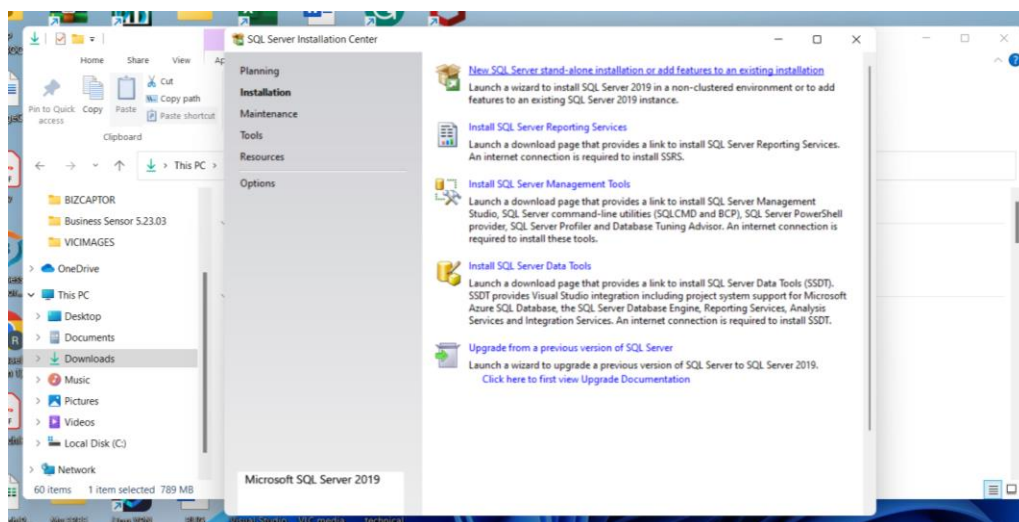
Home Share View

Pin to Quick access Copy Paste Cut Copy path Paste shortcut

Clipboard

This PC

BIZCAPTOR
Business Sensor 5.23.03
VICIMAGES
OneDrive
This PC
Desktop
Documents
Downloads
Music
Pictures
Videos
Local Disk (C:)
Network

60 items 1 item selected 789 MB

SQL Server Installation Center

Planning
Installation
Maintenance
Tools
Resources
Options

Microsoft SQL Server 2019

New SQL Server stand-alone installation or add features to an existing installation
Launch a wizard to install SQL Server 2019 in a non-clustered environment or to add features to an existing SQL Server 2019 instance.

Install SQL Server Reporting Services
Launch a download page that provides a link to install SQL Server Reporting Services. An internet connection is required to install SSRS.

Install SQL Server Management Tools
Launch a download page that provides a link to install SQL Server Management Studio, SQL Server command-line utilities (SQLCMD and BCP), SQL Server PowerShell provider, SQL Server Profiler and Database Tuning Advisor. An internet connection is required to install these tools.

Install SQL Server Data Tools
Launch a download page that provides a link to install SQL Server Data Tools (SSDT). SSDT provides Visual Studio integration including project system support for Microsoft Azure SQL Database, the SQL Server Database Engine, Reporting Services, Analysis Services and Integration Services. An internet connection is required to install SSDT.

Upgrade from a previous version of SQL Server
Launch a wizard to upgrade a previous version of SQL Server to SQL Server 2019.
Click here to first view Upgrade Documentation